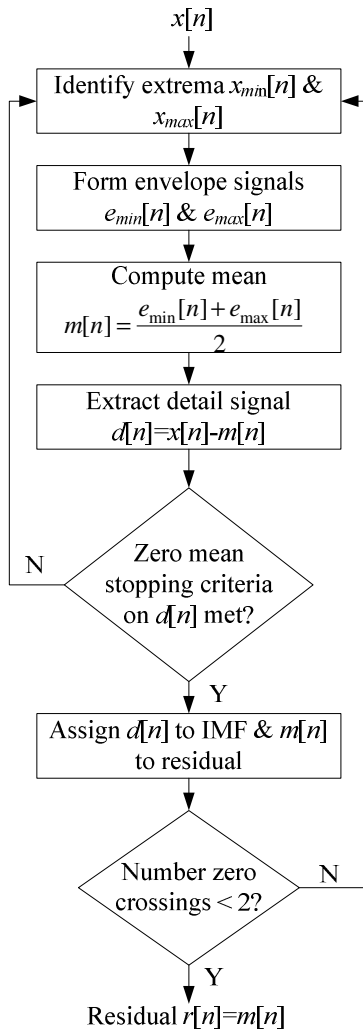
$x[n]$

Identify extrema $x_{min}[n]$ & $x_{max}[n]$

Form envelope signals $e_{min}[n]$ & $e_{max}[n]$

Compute mean $m[n]=\frac{e_{\min}[n]+e_{\max}[n]}{2}$

Extract detail signal $d[n]=x[n]-m[n]$

N

Zero mean stopping criteria on $d[n]$ met?

Y

Assign $d[n]$ to IMF & $m[n]$ to residual

Number zero crossings < 2?

N

Y

Residual $r[n]=m[n]$